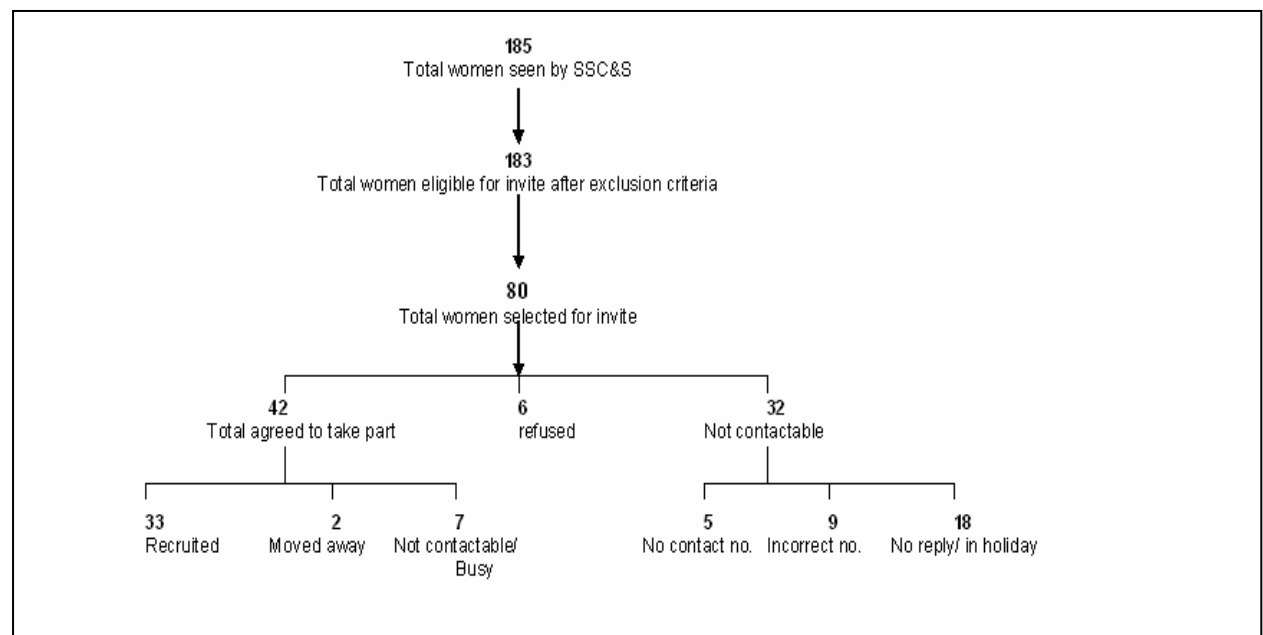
185
Total women seen by SSC&S

183
Total women eligible for invite after exclusion criteria

80
Total women selected for invite

42
Total agreed to take part

6
refused

32
Not contactable

33
Recruited

2
Moved away

7
Not contactable/ Busy

5
No contact no.

9
Incorrect no.

18
No reply/ in holiday